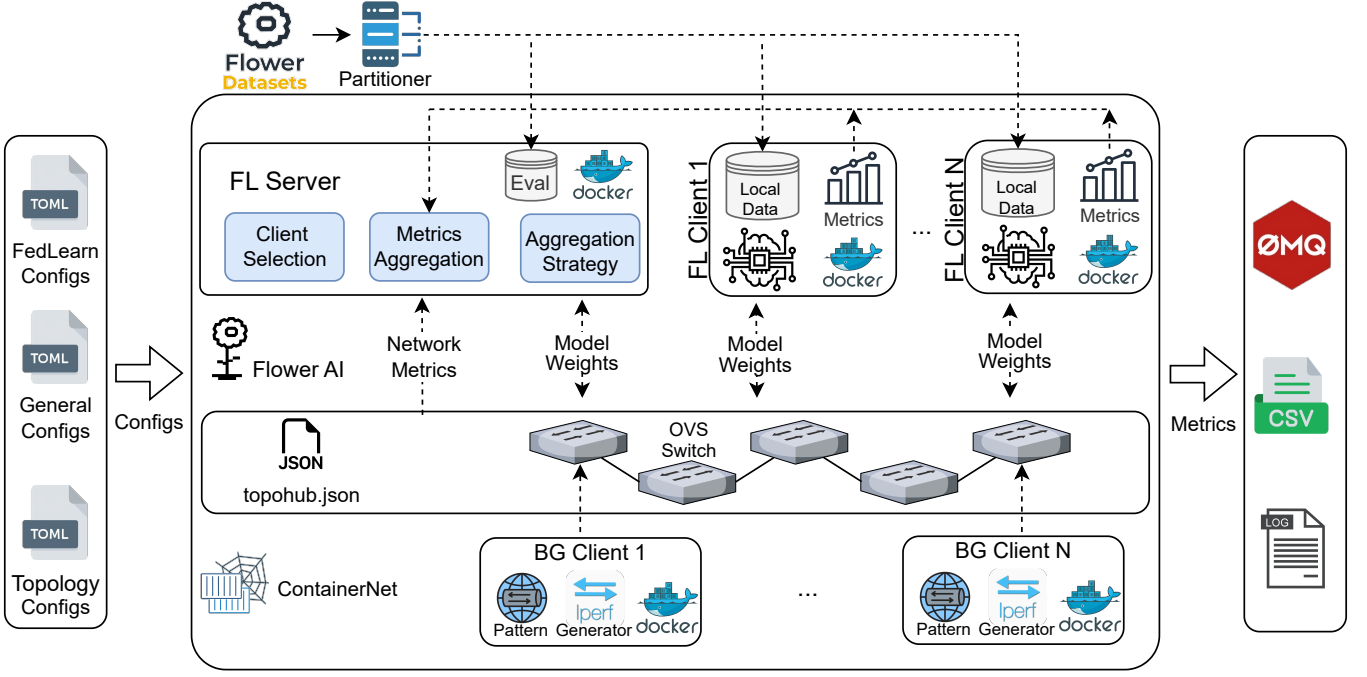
Flower Datasets

Partitioner

TOML
FedLearn Configs

TOML
General Configs

TOML
Topology Configs

Configs

FL Server

Eval

docker

Client Selection

Metrics Aggregation

Aggregation Strategy

FL Client 1

Local Data

Metrics

docker

...

FL Client N

Local Data

Metrics

docker

Flower AI

Network Metrics

Model Weights

Model Weights

Model Weights

JSON
topohub.json

OVS Switch

ContainerNet

BG Client 1

Pattern

Iperf
Generator

docker

...

BG Client N

Pattern

Iperf
Generator

docker

Metrics

ØMQ

CSV

LOG